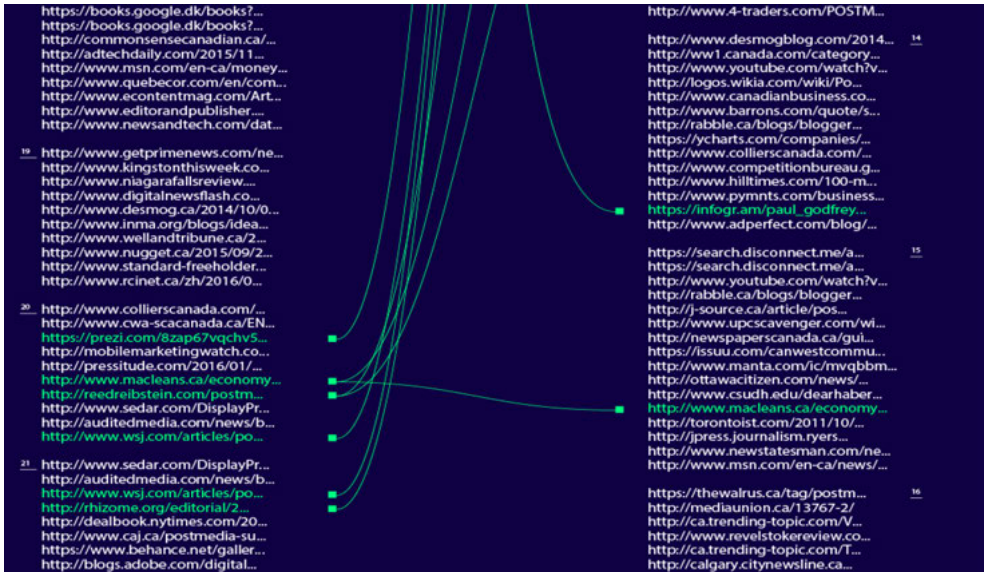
https://books.google.dk/books?...
https://books.google.dk/books?...
http://commonsensecanadian.ca/...
http://adtechdaily.com/2015/11...
http://www.msn.com/en-ca/money...
http://www.quebecor.com/en/com...
http://www.econtentmag.com/Art...
http://www.editorandpublisher....
http://www.newsandtech.com/dat...

19
http://www.getprimenews.com/ne...
http://www.kingstonthisweek.co...
http://www.niagarafallsreview....
http://www.digitalnewsflash.co...
http://www.desmog.ca/2014/10/0...
http://www.inma.org/blogs/idea...
http://www.wellandtribune.ca/2...
http://www.nugget.ca/2015/09/2...
http://www.standard-freeholder....
http://www.rcinet.ca/zh/2016/0...

20
http://www.collierscanada.com/...
http://www.cwa-scacanada.ca/EN...
https://prezi.com/8zap67vqchv5...
http://mobilemarketingwatch.co...
http://pressitude.com/2016/01/...
http://www.macleans.ca/economy...
http://reedreibstein.com/postm...
http://www.sedar.com/DisplayPr...
http://auditedmedia.com/news/b...
http://www.wsj.com/articles/po...

21
http://www.sedar.com/DisplayPr...
http://auditedmedia.com/news/b...
http://www.wsj.com/articles/po...
http://rhizome.org/editorial/2...
http://dealbook.nytimes.com/20...
http://www.caj.ca/postmedia-su...
https://www.behance.net/galler...
http://blogs.adobe.com/digital...

http://www.4-traders.com/POSTM...

14
http://www.desmogblog.com/2014...
http://ww1.canada.com/category...
http://www.youtube.com/watch?v...
http://logos.wikia.com/wiki/Po...
http://www.canadianbusiness.co...
http://www.barrons.com/quote/s...
http://rabble.ca/blogs/blogger...
https://ycharts.com/companies/...
http://www.collierscanada.com/...
http://www.competitionbureau.g...
http://www.hilltimes.com/100-m...
http://www.pymnts.com/business...
https://infogr.am/paul_godfrey...
http://www.adperfect.com/blog/...

15
https://search.disconnect.me/a...
https://search.disconnect.me/a...
http://www.youtube.com/watch?v...
http://rabble.ca/blogs/blogger...
http://j-source.ca/article/pos...
http://www.upcscavenger.com/wi...
http://newspaperscanada.ca/gui...
https://issuu.com/canwestcommu...
http://www.manta.com/ic/mvqbbm...
http://ottawacitizen.com/news/...
http://www.csudh.edu/dearhaber...
http://www.macleans.ca/economy...
http://torontoist.com/2011/10/...
http://jpress.journalism.ryers...
http://www.newstatesman.com/ne...
http://www.msn.com/en-ca/news/...

16
https://thewalrus.ca/tag/postm...
http://mediaunion.ca/13767-2/
http://ca.trending-topic.com/V...
http://www.revelstokereview.co...
http://ca.trending-topic.com/T...
http://calgary.citynewsline.ca...